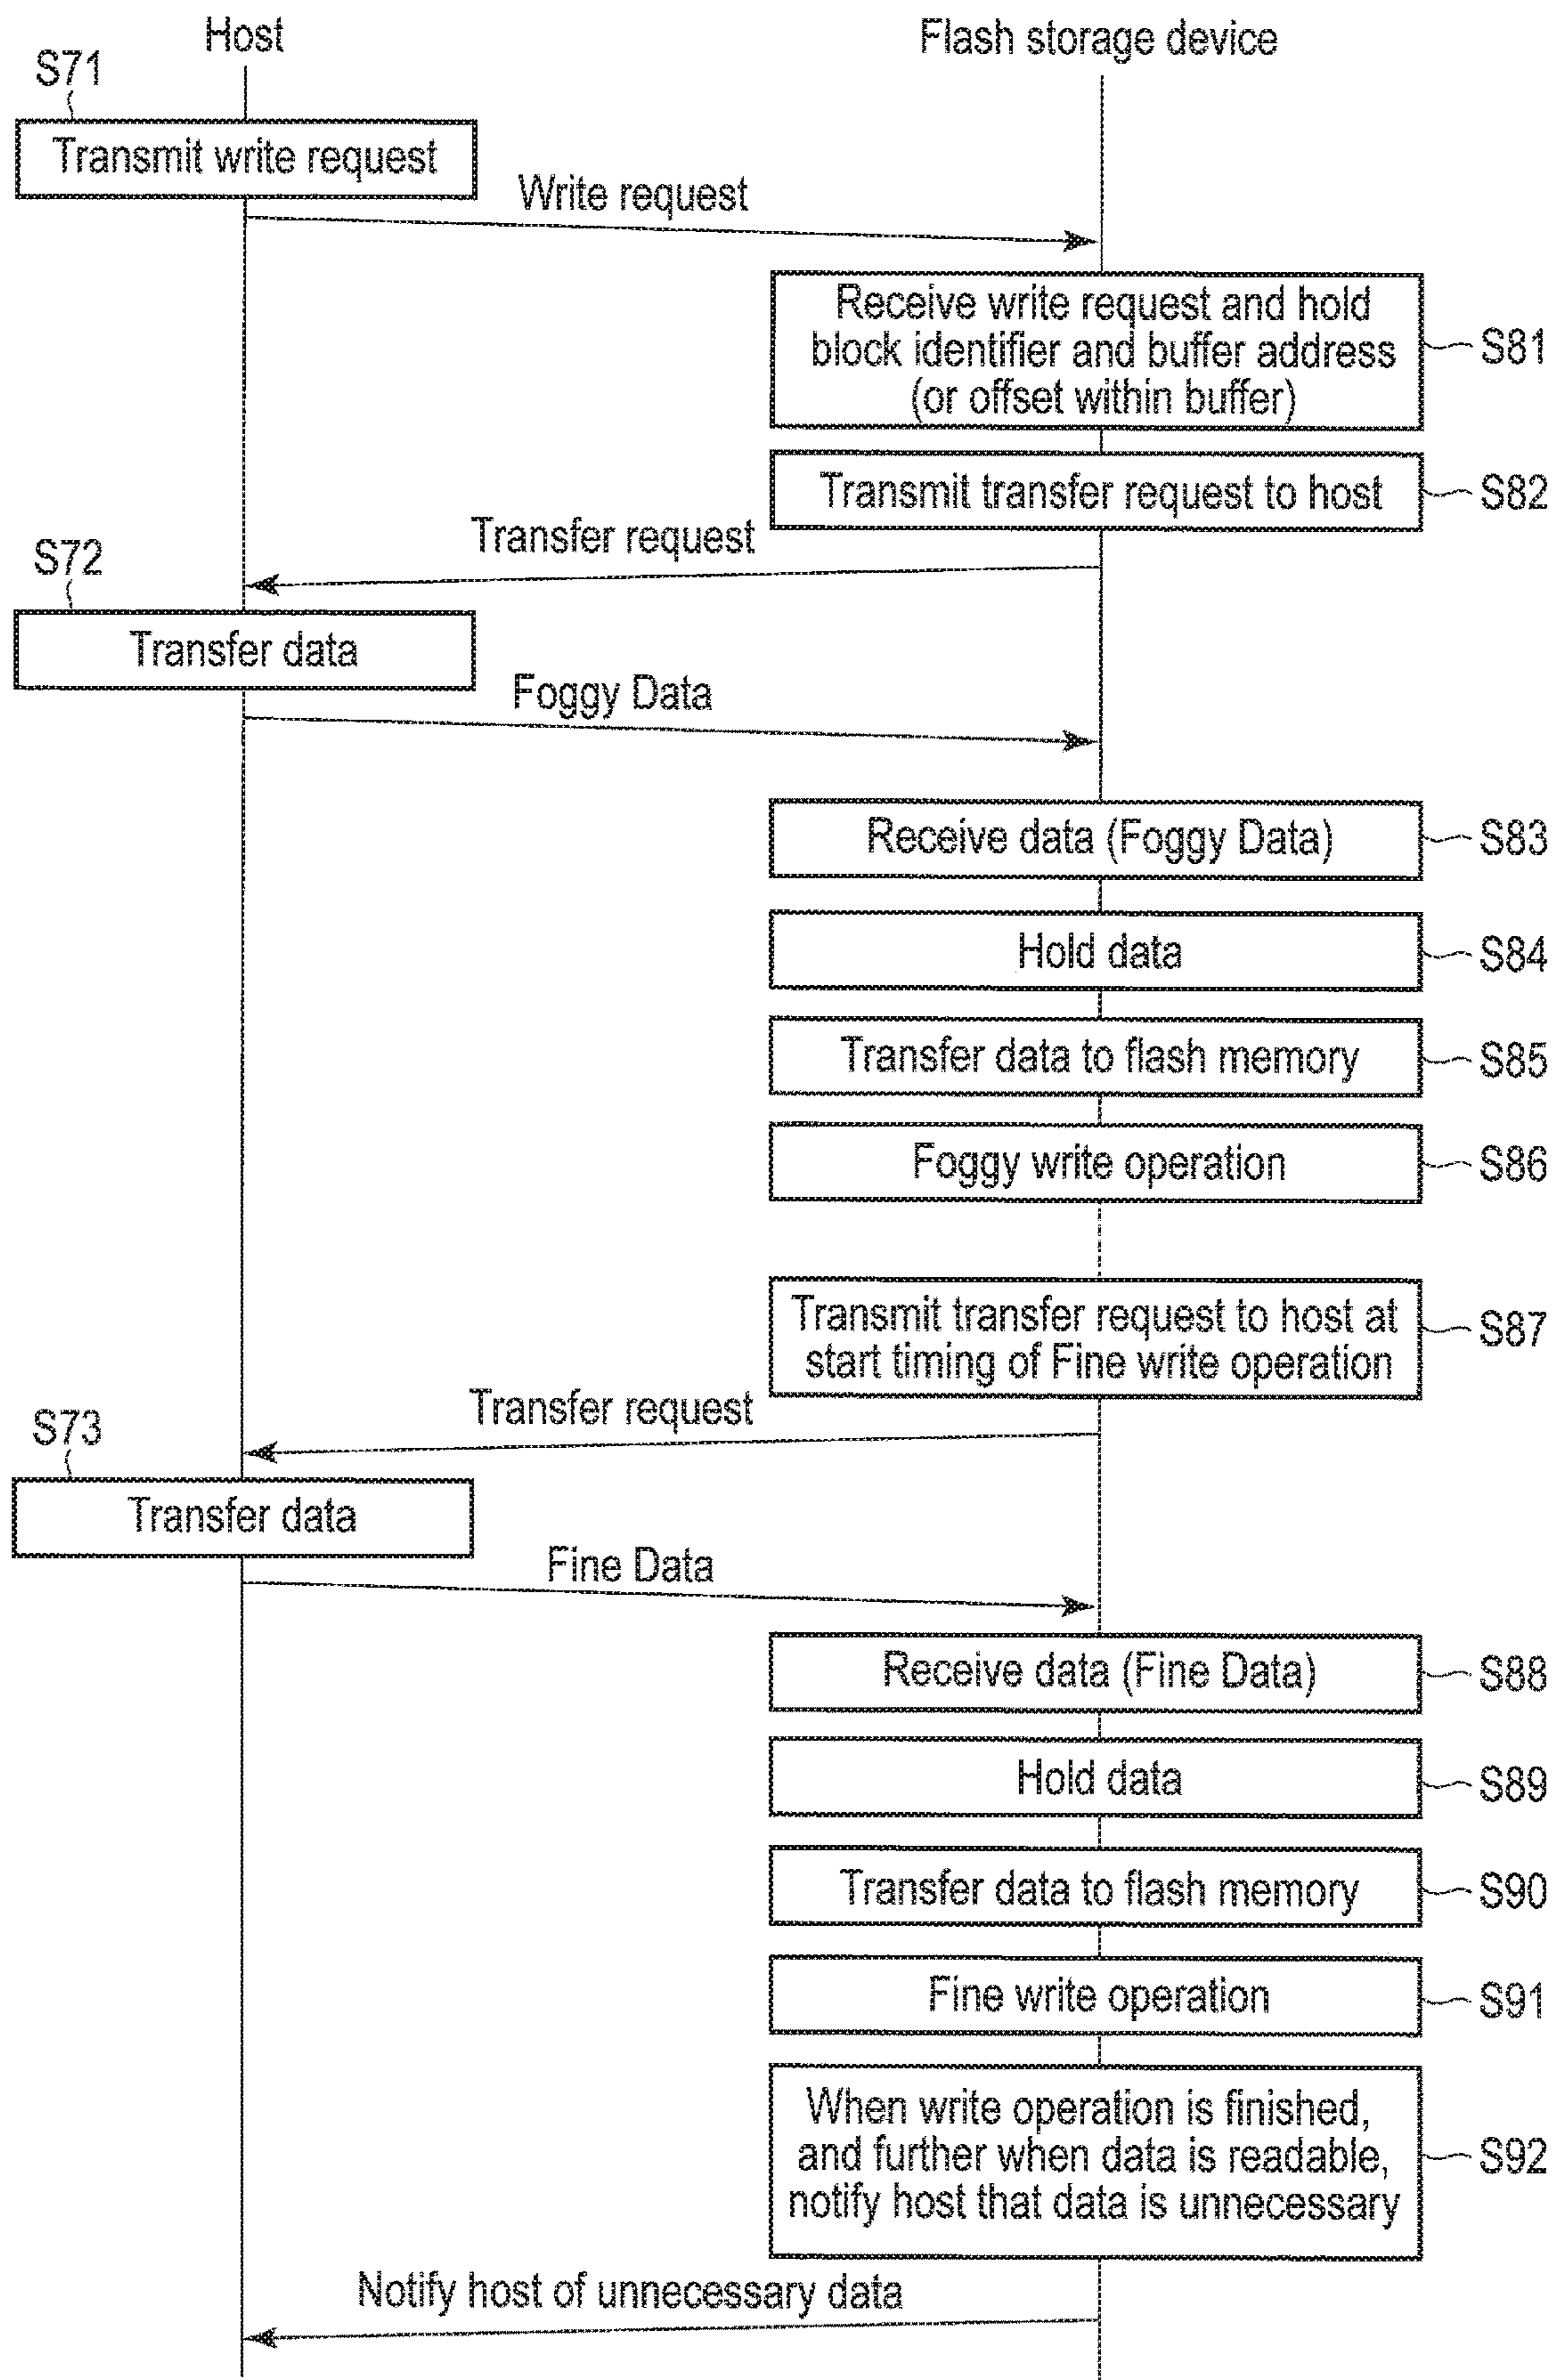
Host

Flash storage device

S71

Transmit write request

Write request

Receive write request and hold block identifier and buffer address (or offset within buffer)

S81

Transmit transfer request to host

S82

Transfer request

S72

Transfer data

Foggy Data

Receive data (Foggy Data)

S83

Hold data

S84

Transfer data to flash memory

S85

Foggy write operation

S86

Transmit transfer request to host at start timing of Fine write operation

S87

Transfer request

S73

Transfer data

Fine Data

Receive data (Fine Data)

S88

Hold data

S89

Transfer data to flash memory

S90

Fine write operation

S91

When write operation is finished, and further when data is readable, notify host that data is unnecessary

S92

Notify host of unnecessary data